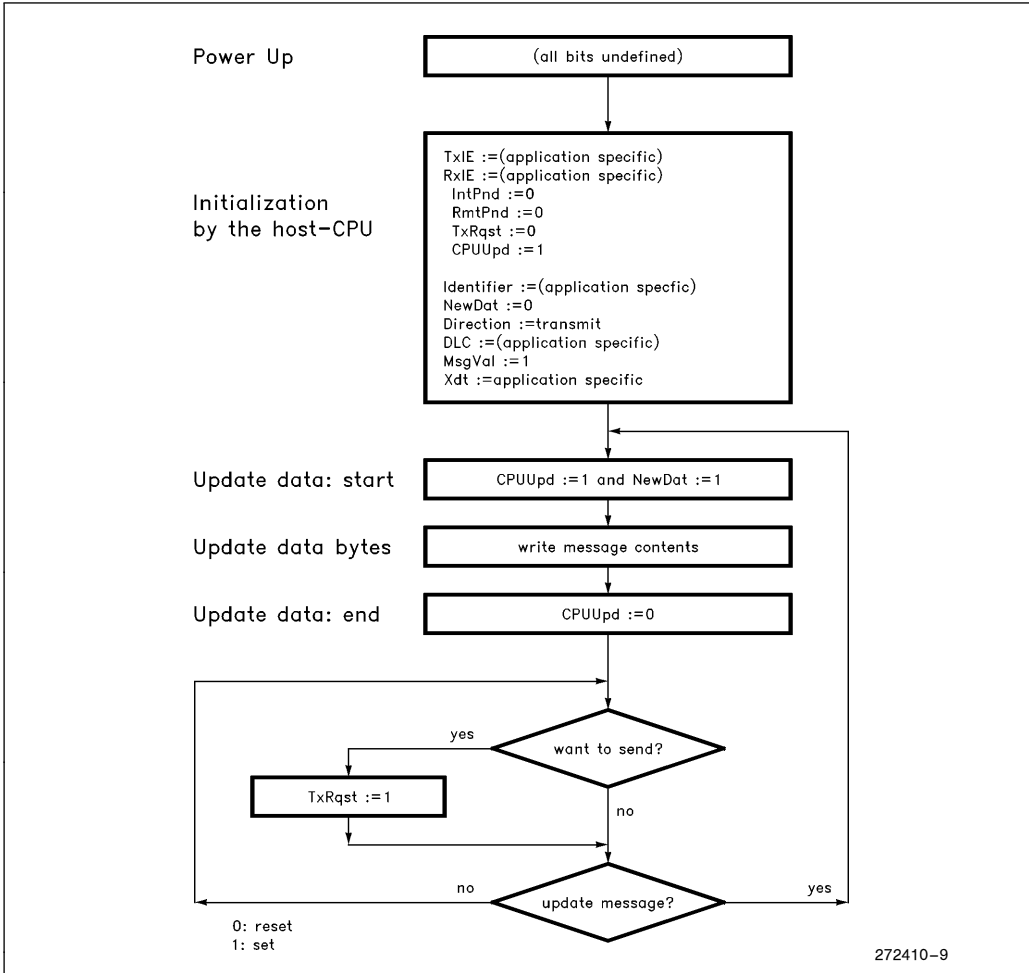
Power Up

(all bits undefined)

Initialization by the host-CPU

TxIE :=(application specific)
RxIE :=(application specific)
IntPnd :=0
RmtPnd :=0
TxRqst :=0
CPUUpd :=1

Identifier :=(application specfic)
NewDat :=0
Direction :=transmit
DLC :=(application specific)
MsgVal :=1
Xdt :=application specific

Update data: start

CPUUpd :=1 and NewDat :=1

Update data bytes

write message contents

Update data: end

CPUUpd :=0

yes

want to send?

TxRqst :=1

no

no

update message?

yes

0: reset
1: set

272410–9